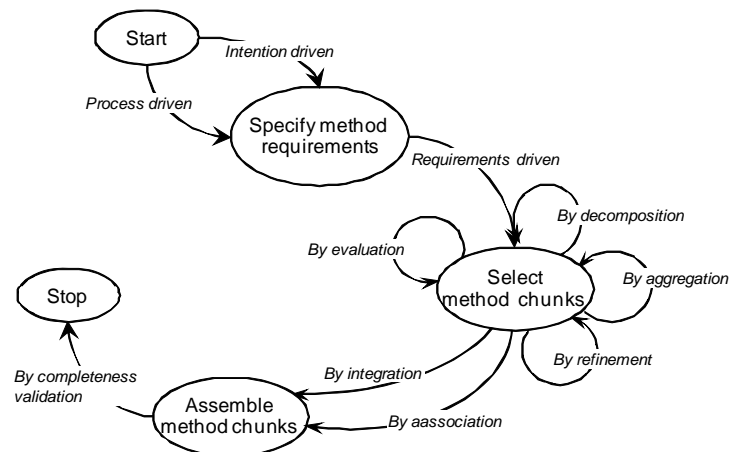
Start

Intention driven

Process driven

Specify method requirements

Requirements driven

By decomposition

By evaluation

Select method chunks

By aggregation

Stop

By refinement

By completeness validation

By integration

Assemble method chunks

By aassociation